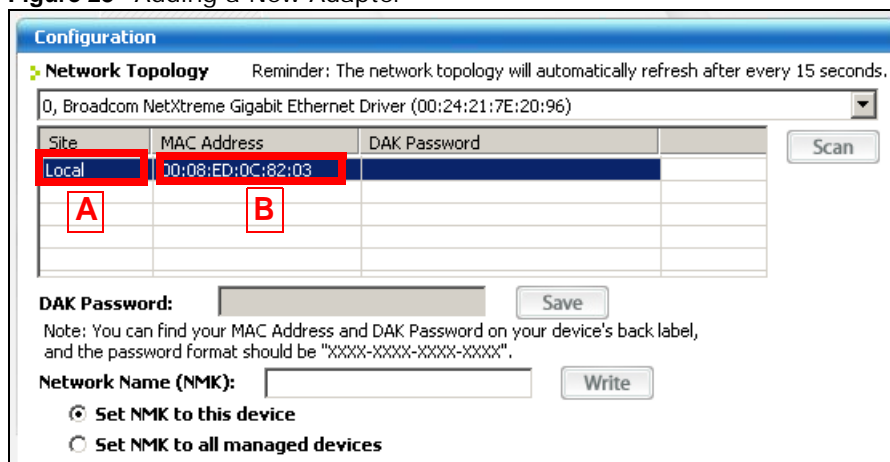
Figure 25 Adding a New Adapter

Configuration

Network Topology Reminder: The network topology will automatically refresh after every 15 seconds.

0, Broadcom NetXtreme Gigabit Ethernet Driver (00:24:21:7E:20:96)

| Site | MAC Address | DAK Password |
|---|---|---|
| Local | 00:08:ED:0C:82:03 | |

A B

Scan

DAK Password: Save

Note: You can find your MAC Address and DAK Password on your device's back label, and the password format should be "XXXX-XXXX-XXXX-XXXX".

Network Name (NMK): Write

Set NMK to this device

Set NMK to all managed devices